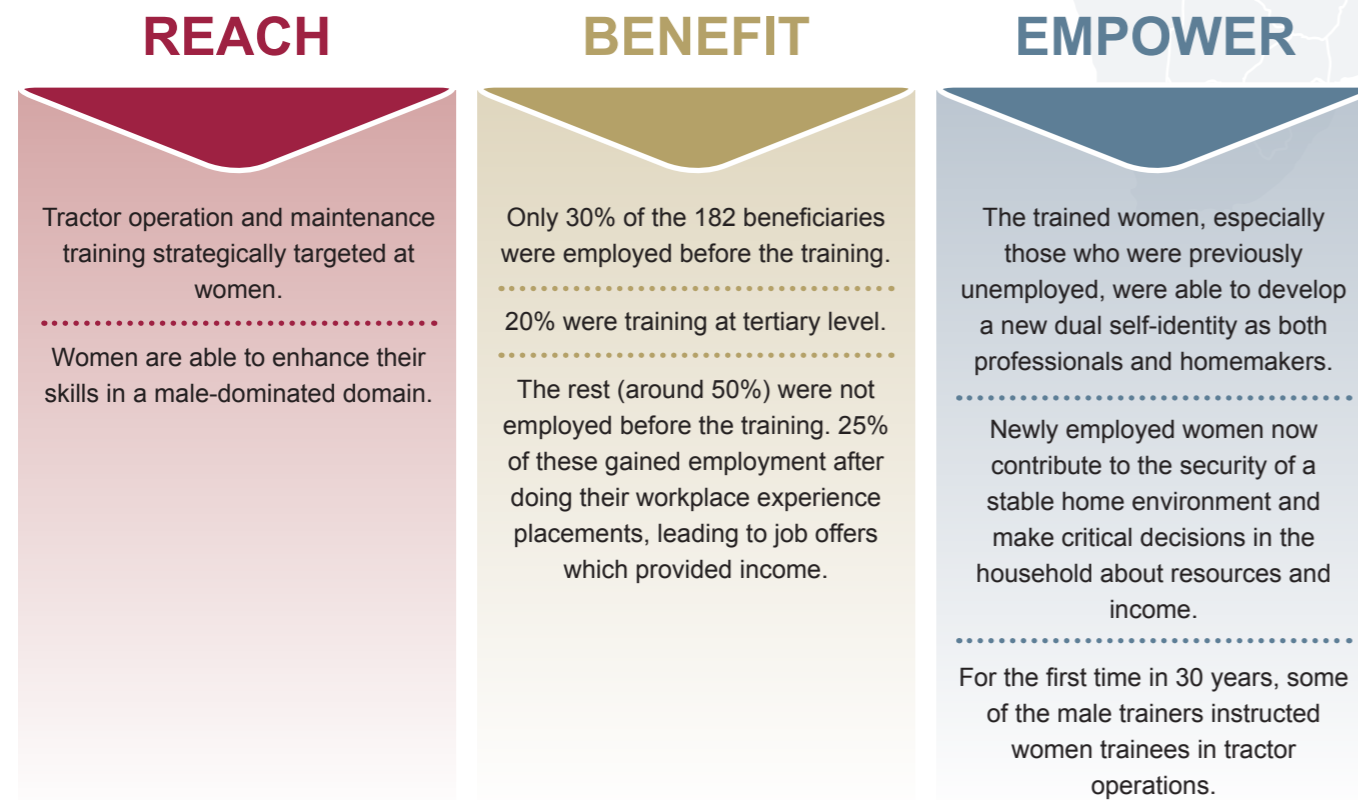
REACH

Tractor operation and maintenance training strategically targeted at women.

Women are able to enhance their skills in a male-dominated domain.

BENEFIT

Only 30% of the 182 beneficiaries were employed before the training.

20% were training at tertiary level.

The rest (around 50%) were not employed before the training. 25% of these gained employment after doing their workplace experience placements, leading to job offers which provided income.

EMPOWER

The trained women, especially those who were previously unemployed, were able to develop a new dual self-identity as both professionals and homemakers.

Newly employed women now contribute to the security of a stable home environment and make critical decisions in the household about resources and income.

For the first time in 30 years, some of the male trainers instructed women trainees in tractor operations.